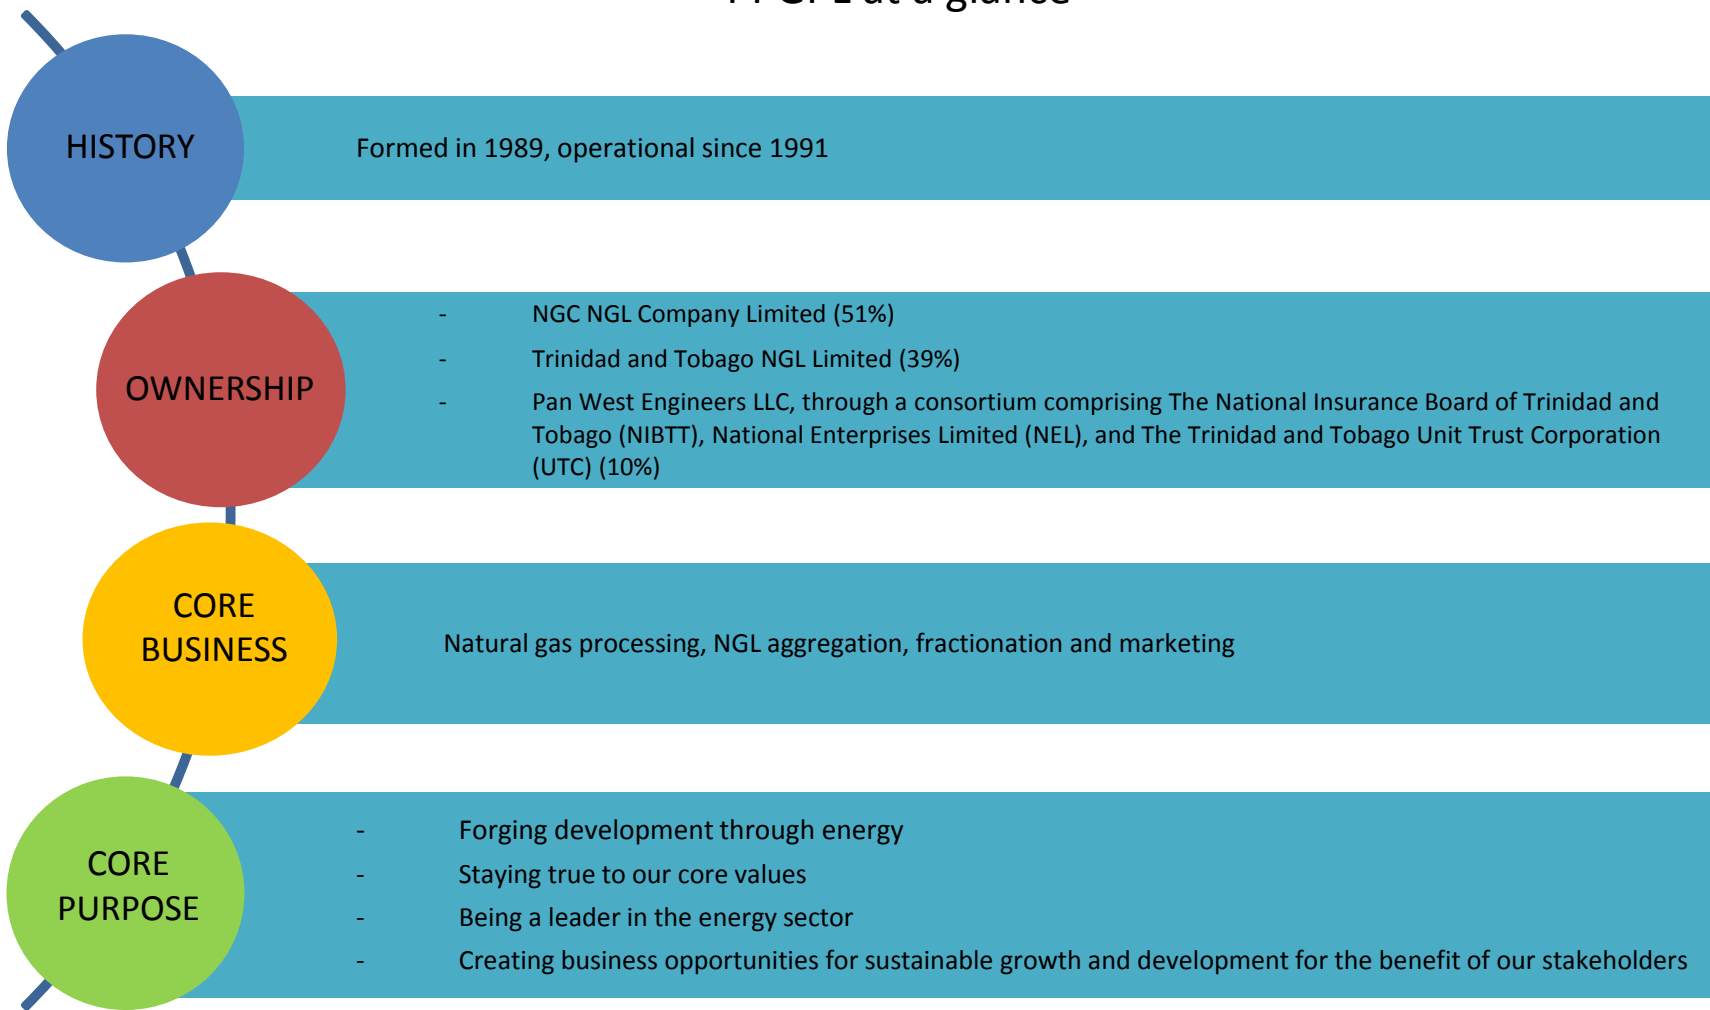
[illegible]

HISTORY

Formed in 1989, operational since 1991

OWNERSHIP

- NGC NGL Company Limited (51%)
- Trinidad and Tobago NGL Limited (39%)
- Pan West Engineers LLC, through a consortium comprising The National Insurance Board of Trinidad and Tobago (NIBTT), National Enterprises Limited (NEL), and The Trinidad and Tobago Unit Trust Corporation (UTC) (10%)

CORE BUSINESS

Natural gas processing, NGL aggregation, fractionation and marketing

CORE PURPOSE

- Forging development through energy
- Staying true to our core values
- Being a leader in the energy sector
- Creating business opportunities for sustainable growth and development for the benefit of our stakeholders